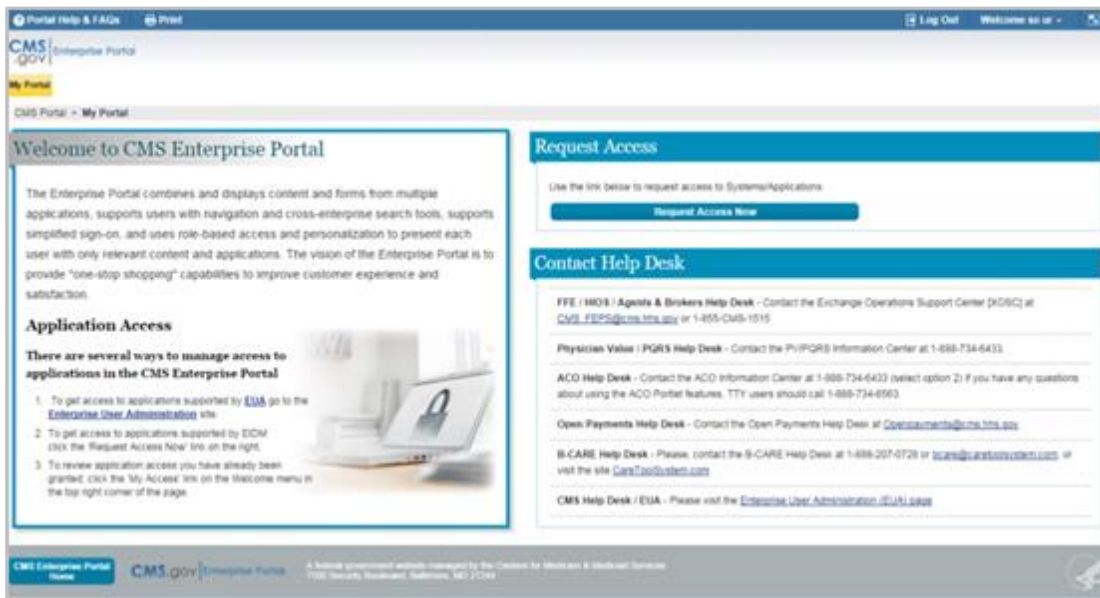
Portal Help & FAQs   Print   Log Out   Welcome ss ur

CMS.gov Enterprise Portal

My Portal

CMS Portal > My Portal

Welcome to CMS Enterprise Portal

The Enterprise Portal combines and displays content and forms from multiple applications, supports users with navigation and cross-enterprise search tools, supports simplified sign-on, and uses role-based access and personalization to present each user with only relevant content and applications. The vision of the Enterprise Portal is to provide "one-stop shopping" capabilities to improve customer experience and satisfaction.

Application Access

There are several ways to manage access to applications in the CMS Enterprise Portal

1. To get access to applications supported by EUA go to the Enterprise User Administration site.
2. To get access to applications supported by EIDM click the 'Request Access Now' link on the right.
3. To review application access you have already been granted, click the 'My Access' link on the Welcome menu in the top right corner of the page.

Request Access

Use the link below to request access to Systems/Applications

Request Access Now

Contact Help Desk

FFE / MIDS / Agents & Brokers Help Desk - Contact the Exchange Operations Support Center (XOSC) at CMS_FEPS@cms.hhs.gov or 1-855-CMS-1515

Physician Value / PQRS Help Desk - Contact the PV/PQRS Information Center at 1-888-734-6433

ACO Help Desk - Contact the ACO Information Center at 1-888-734-6433 (select option 2) if you have any questions about using the ACO Portal features. TTY users should call 1-888-734-6563.

Open Payments Help Desk - Contact the Open Payments Help Desk at Openpayments@cms.hhs.gov

B-CARE Help Desk - Please, contact the B-CARE Help Desk at 1-866-207-0726 or bcare@caretoolsystem.com, or visit the site CareToolSystem.com

CMS Help Desk / EUA - Please visit the Enterprise User Administration (EUA) page

CMS Enterprise Portal Home   CMS.gov Enterprise Portal   A federal government website managed by the Centers for Medicare & Medicaid Services 7500 Security Boulevard, Baltimore, MD 21244